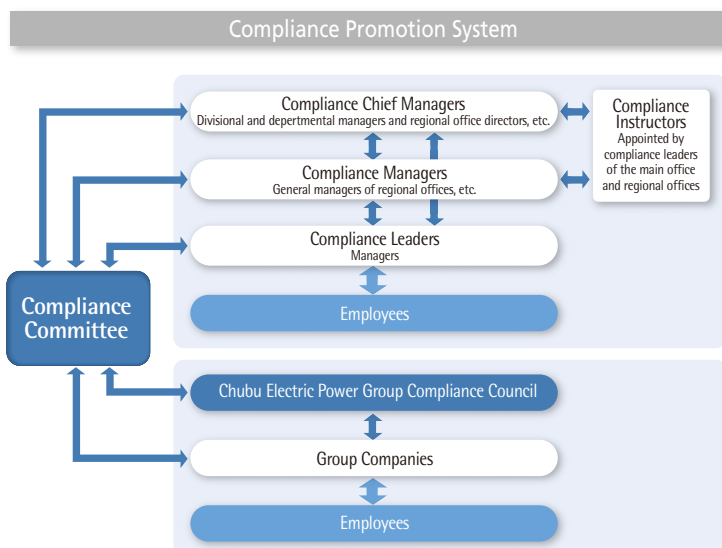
Compliance Promotion System

Compliance Chief Managers
Divisional and depertmental managers and regional office directors, etc.

Compliance Instructors
Appointed by compliance leaders of the main office and regional offices

Compliance Managers
General managers of regional offices, etc.

Compliance Leaders
Managers

Employees

Compliance Committee

Chubu Electric Power Group Compliance Council

Group Companies

Employees